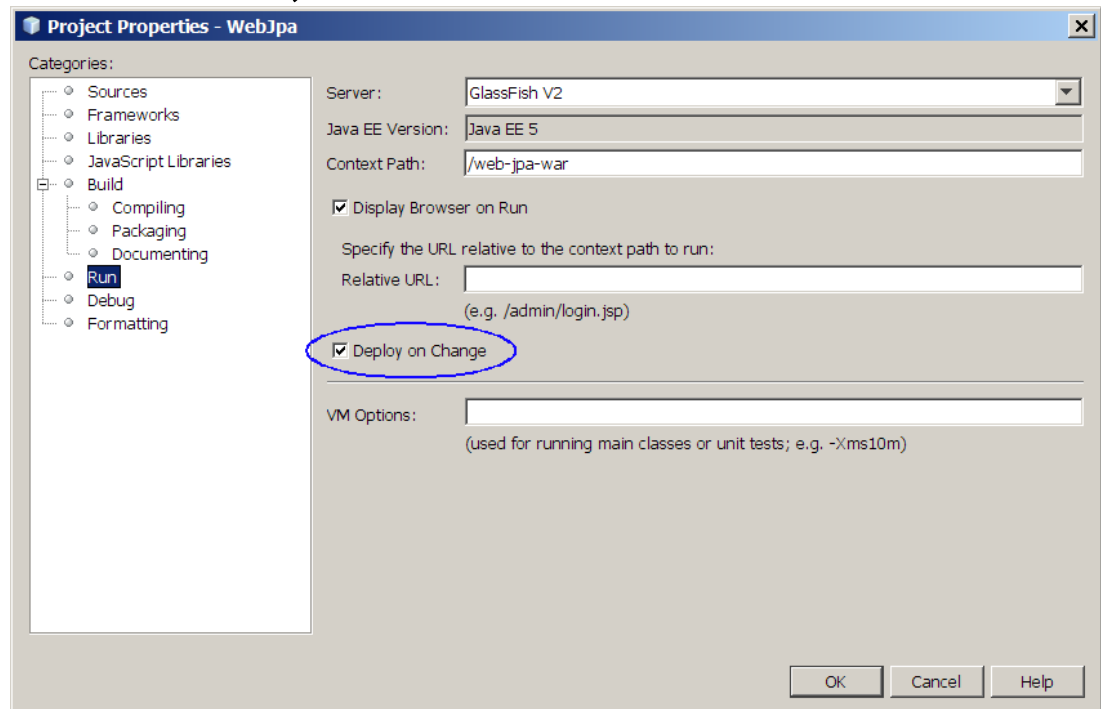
Project Properties - WebJpa

Categories:

Sources
Frameworks
Libraries
JavaScript Libraries
Build
Compiling
Packaging
Documenting
Run
Debug
Formatting

Server: GlassFish V2

Java EE Version: Java EE 5

Context Path: /web-jpa-war

Display Browser on Run

Specify the URL relative to the context path to run:

Relative URL:

(e.g. /admin/login.jsp)

Deploy on Change

VM Options:

(used for running main classes or unit tests; e.g. -Xms10m)

OK Cancel Help